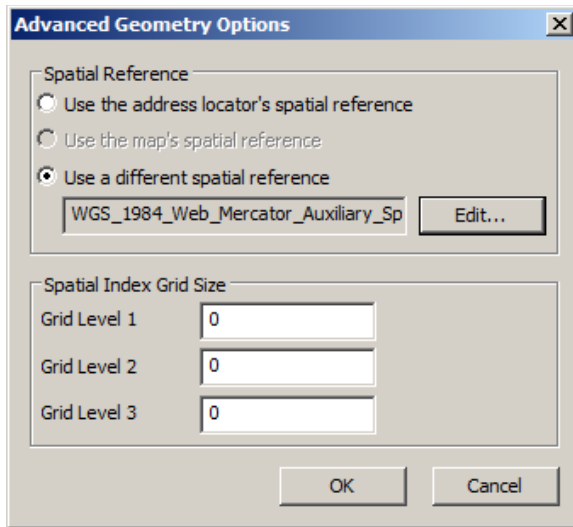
Advanced Geometry Options

Spatial Reference
Use the address locator's spatial reference
Use the map's spatial reference
Use a different spatial reference
WGS_1984_Web_Mercator_Auxiliary_Sp
Edit...

Spatial Index Grid Size
Grid Level 1
0
Grid Level 2
0
Grid Level 3
0

OK
Cancel